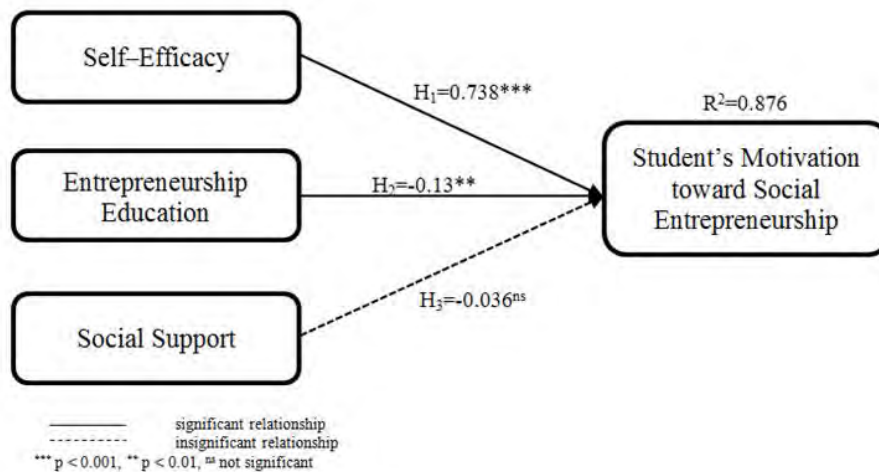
Self–Efficacy

Entrepreneurship Education

Social Support

$H_1$=0.738***

$H_2$=-0.13**

$H_3$=-0.036$^{ns}$

$R^2$=0.876

Student's Motivation toward Social Entrepreneurship

significant relationship

insignificant relationship

*** p < 0.001, ** p < 0.01, $^{ns}$ not significant